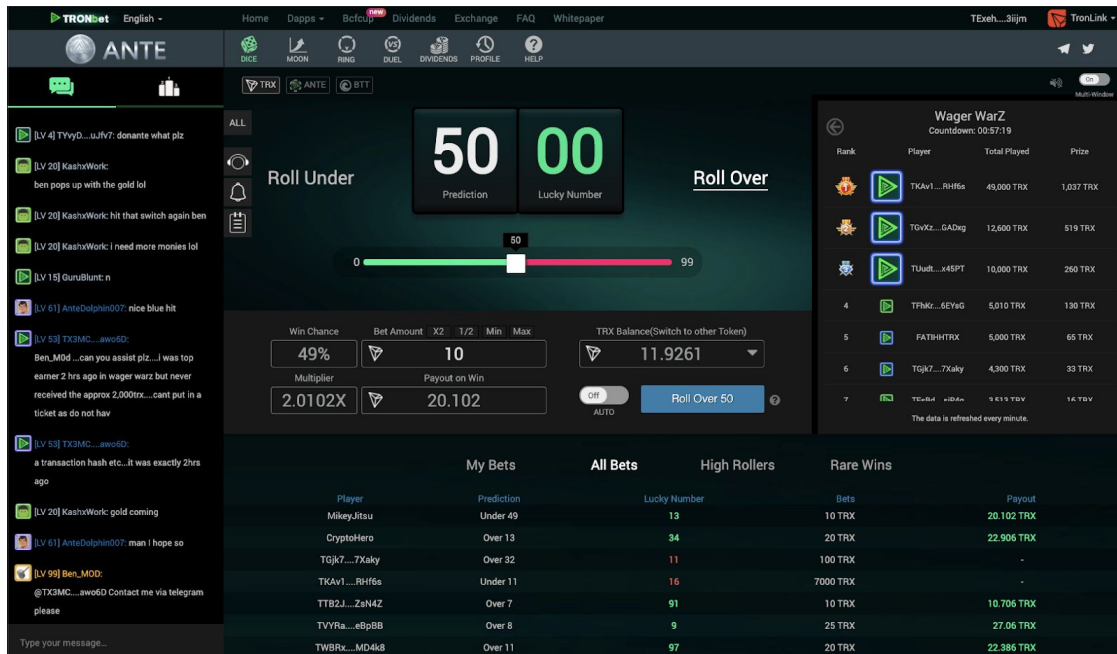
TRONbet English

Home Dapps Bcfcup new Dividends Exchange FAQ Whitepaper

TExeh....3iijm TronLink

ANTE

DICE MOON RING DUEL DIVIDENDS PROFILE HELP

TRX ANTE BTT

On
Multi-Window

[LV 4] TYvyD....uJfv7: donante what plz

[LV 20] KashxWork: ben pops up with the gold lol

[LV 20] KashxWork: hit that switch again ben

[LV 20] KashxWork: i need more monies lol

[LV 15] GuruBlunt: n

[LV 61] AnteDolphin007: nice blue hit

[LV 53] TX3MC....awo6D: Ben_M0d ...can you assist plz....i was top earner 2 hrs ago in wager warz but never received the approx 2,000trx....cant put in a ticket as do not hav

[LV 53] TX3MC....awo6D: a transaction hash etc...it was exactly 2hrs ago

[LV 20] KashxWork: gold coming

[LV 61] AnteDolphin007: man I hope so

[LV 99] Ben_MOD: @TX3MC....awo6D Contact me via telegram please

Type your message...

ALL

Roll Under

50
Prediction

00
Lucky Number

Roll Over

50

0 99

Win Chance
49%

Bet Amount X2 1/2 Min Max
10

Multiplier
2.0102X

Payout on Win
20.102

TRX Balance(Switch to other Token)
11.9261

Off
AUTO

Roll Over 50

Wager WarZ
Countdown: 00:57:19

| Rank | Player | Total Played | Prize |
|---|---|---|---|
| | TKAv1....RHf6s | 49,000 TRX | 1,037 TRX |
| | TGvXz....GADxg | 12,600 TRX | 519 TRX |
| | TUudt....x45PT | 10,000 TRX | 260 TRX |
| 4 | TFhKr....6EYsG | 5,010 TRX | 130 TRX |
| 5 | FATIHHTRX | 5,000 TRX | 65 TRX |
| 6 | TGjk7....7Xaky | 4,300 TRX | 33 TRX |
| 7 | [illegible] | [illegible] | 16 TRX |

The data is refreshed every minute.

My Bets All Bets High Rollers Rare Wins

| Player | Prediction | Lucky Number | Bets | Payout |
|---|---|---|---|---|
| MikeyJitsu | Under 49 | 13 | 10 TRX | 20.102 TRX |
| CryptoHero | Over 13 | 34 | 20 TRX | 22.906 TRX |
| TGjk7....7Xaky | Over 32 | 11 | 100 TRX | - |
| TKAv1....RHf6s | Under 11 | 16 | 7000 TRX | - |
| TTB2J....ZsN4Z | Over 7 | 91 | 10 TRX | 10.706 TRX |
| TVYRa....eBpBB | Over 8 | 9 | 25 TRX | 27.06 TRX |
| TWBRx....MD4k8 | Over 11 | 97 | 20 TRX | 22.386 TRX |